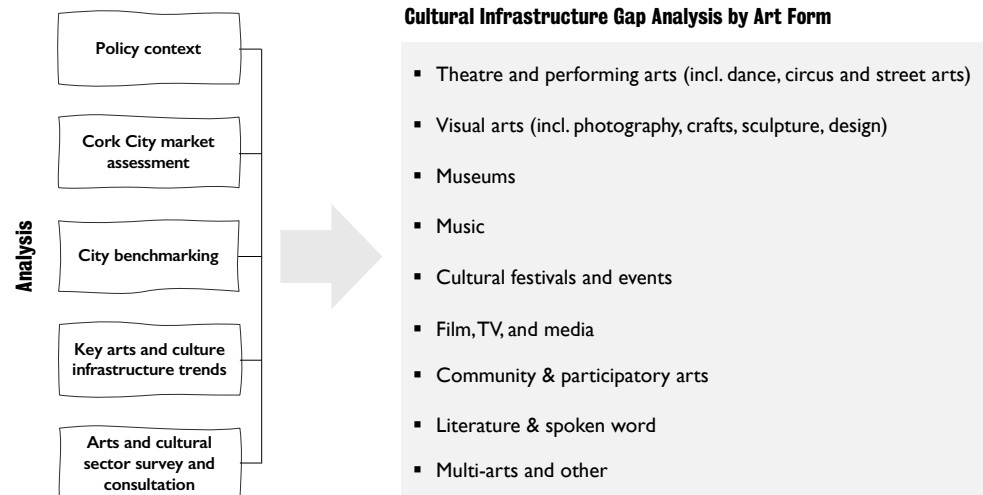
Analysis

Policy context

Cork City market assessment

City benchmarking

Key arts and culture infrastructure trends

Arts and cultural sector survey and consultation

Cultural Infrastructure Gap Analysis by Art Form

- Theatre and performing arts (incl. dance, circus and street arts)
- Visual arts (incl. photography, crafts, sculpture, design)
- Museums
- Music
- Cultural festivals and events
- Film, TV, and media
- Community & participatory arts
- Literature & spoken word
- Multi-arts and other